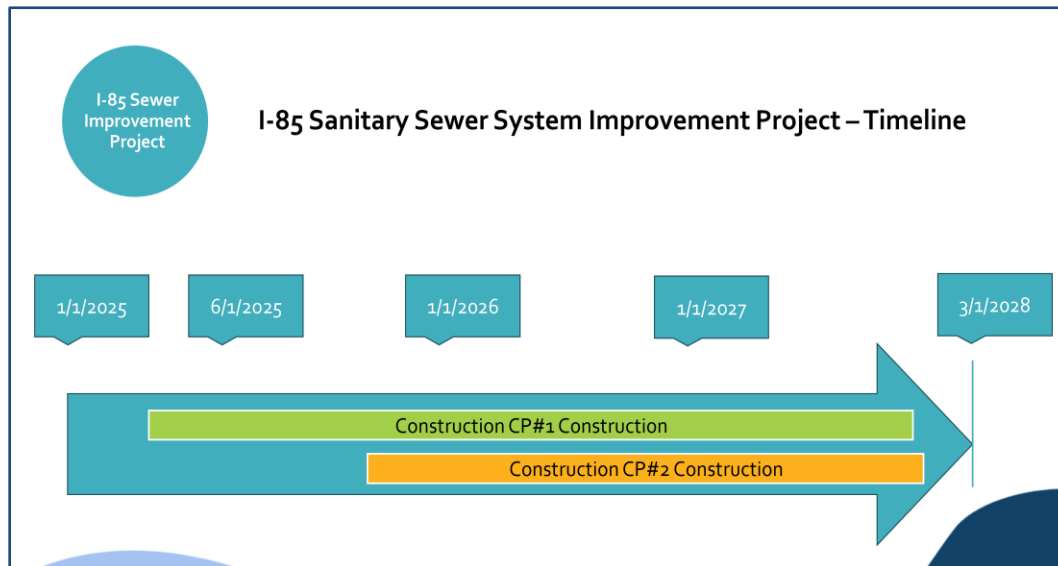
I-85 Sewer Improvement Project

I-85 Sanitary Sewer System Improvement Project – Timeline

1/1/2025

6/1/2025

1/1/2026

1/1/2027

3/1/2028

Construction CP#1 Construction

Construction CP#2 Construction